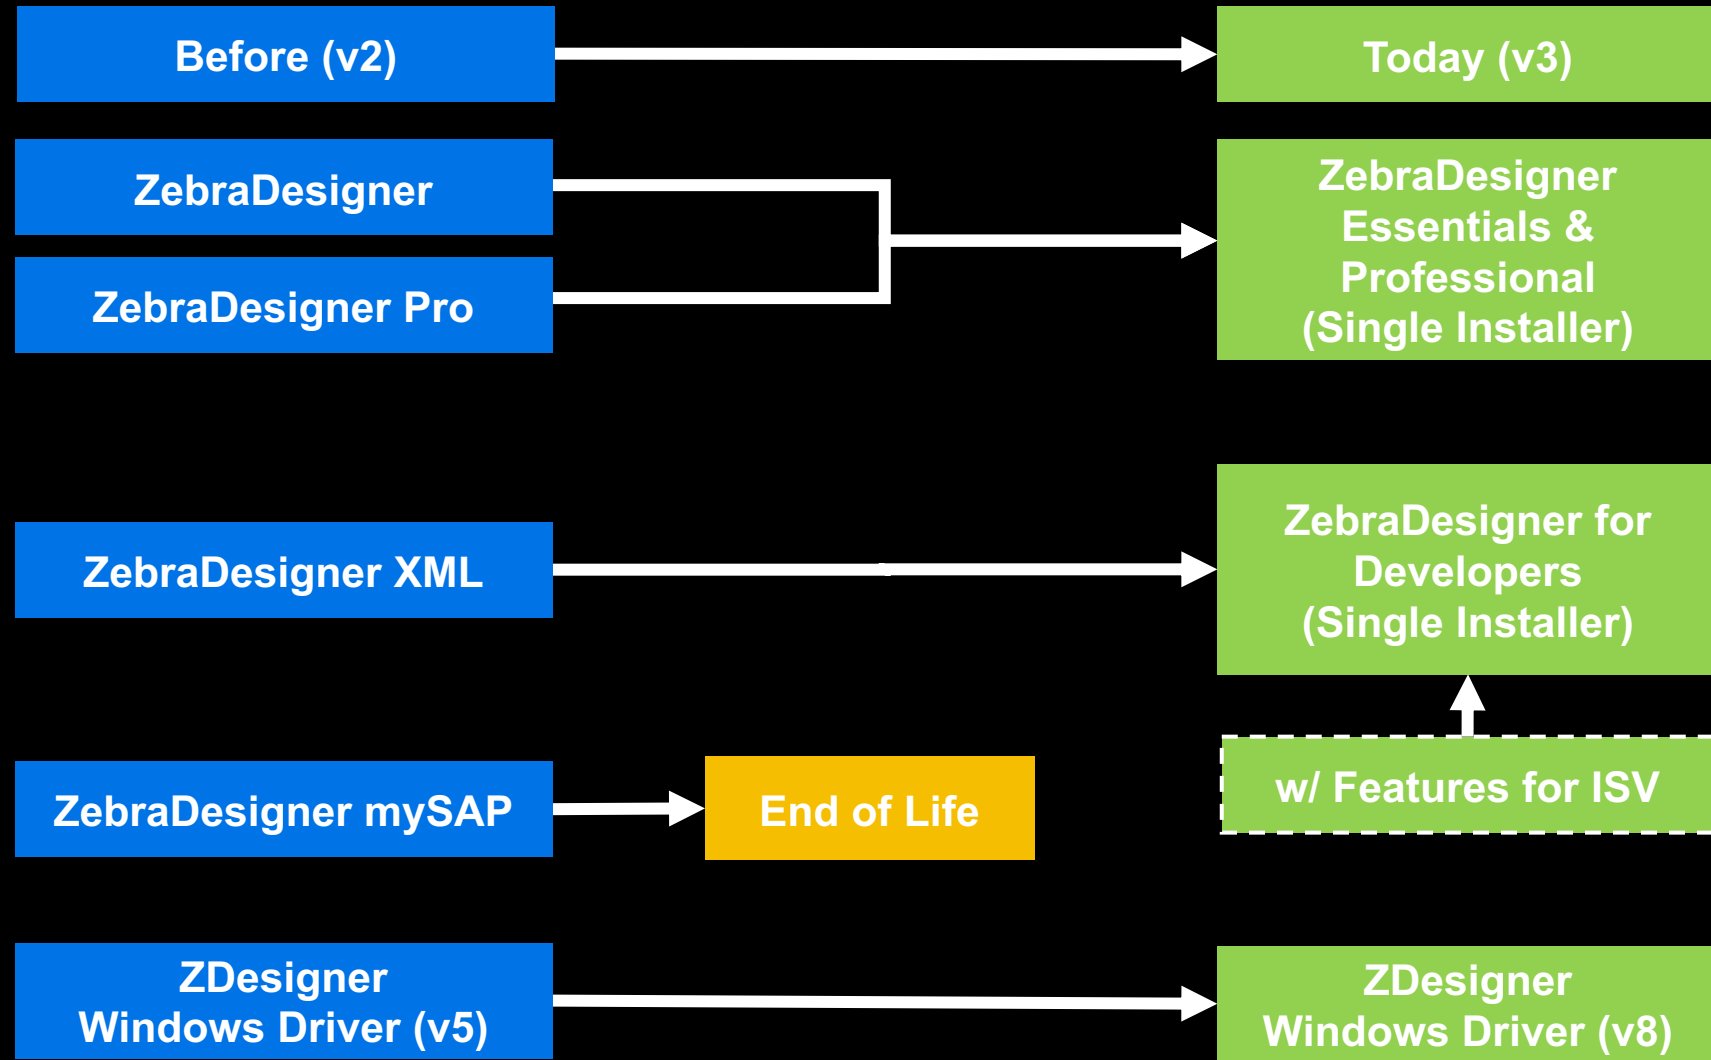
Before (v2)

Today (v3)

ZebraDesigner

ZebraDesigner Pro

ZebraDesigner Essentials & Professional (Single Installer)

ZebraDesigner XML

ZebraDesigner for Developers (Single Installer)

w/ Features for ISV

ZebraDesigner mySAP

End of Life

ZDesigner Windows Driver (v5)

ZDesigner Windows Driver (v8)